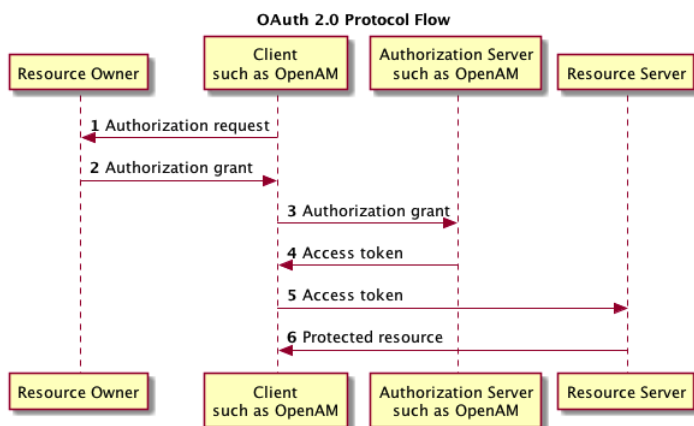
OAuth 2.0 Protocol Flow

Resource Owner

Client
such as OpenAM

Authorization Server
such as OpenAM

Resource Server

1 Authorization request

2 Authorization grant

3 Authorization grant

4 Access token

5 Access token

6 Protected resource

Resource Owner

Client
such as OpenAM

Authorization Server
such as OpenAM

Resource Server